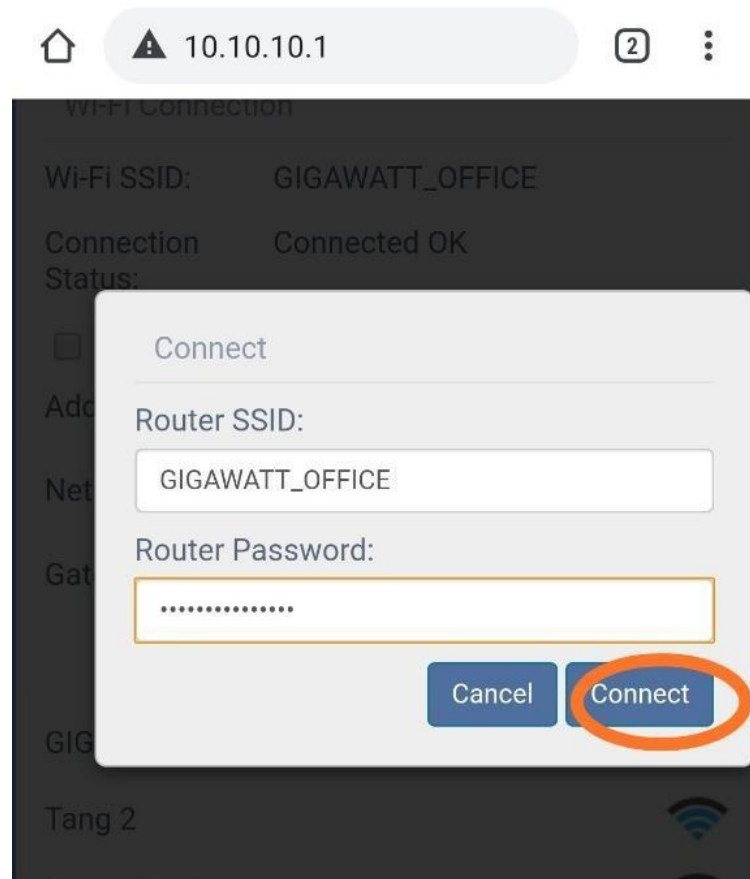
10.10.10.1

2

Wi-Fi Connection

Wi-Fi SSID: GIGAWATT_OFFICE

Connection Status: Connected OK

Add

Net

Gat

GIG

Tang 2

Connect

Router SSID:

GIGAWATT_OFFICE

Router Password:

•••••••••••••••

Cancel

Connect